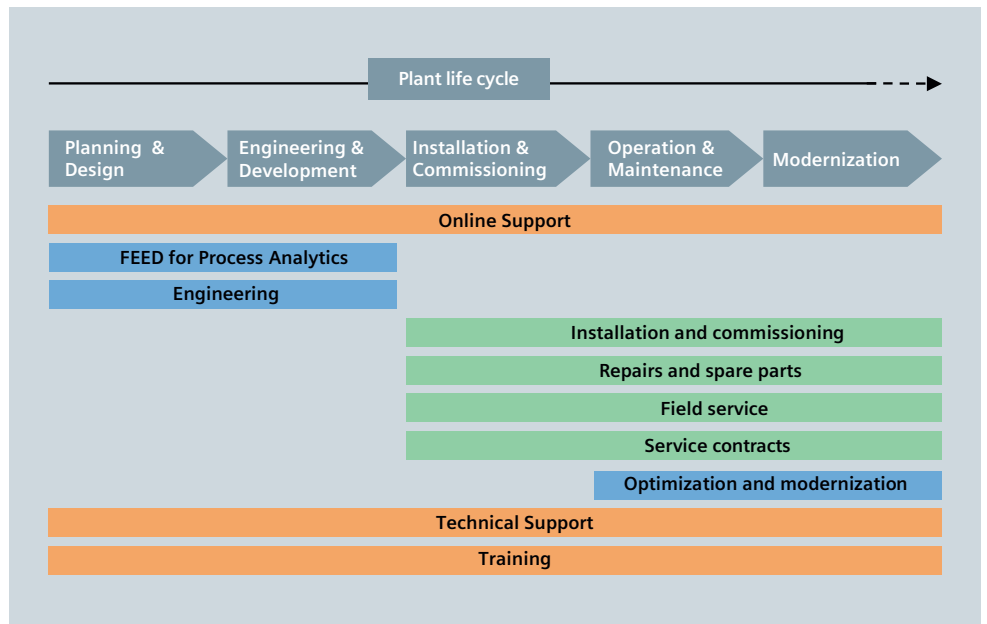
Plant life cycle

Planning & Design

Engineering & Development

Installation & Commissioning

Operation & Maintenance

Modernization

Online Support

FEED for Process Analytics

Engineering

Installation and commissioning

Repairs and spare parts

Field service

Service contracts

Optimization and modernization

Technical Support

Training